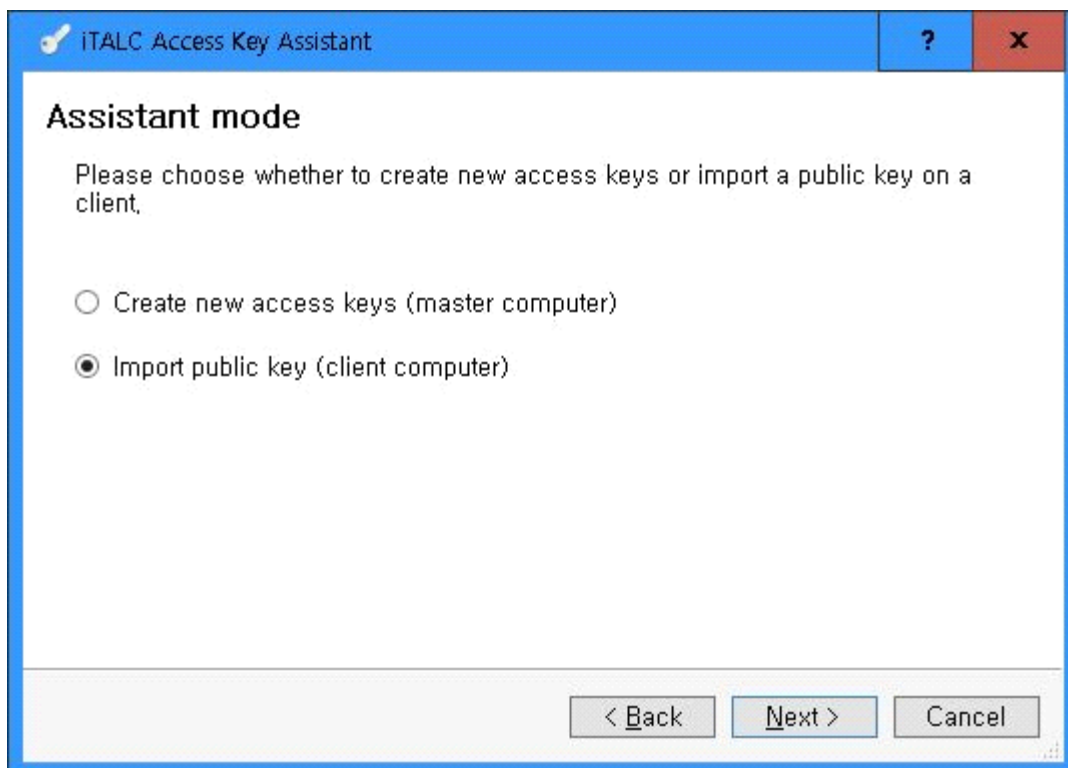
iTALC Access Key Assistant

?

x

Assistant mode

Please choose whether to create new access keys or import a public key on a client,

Create new access keys (master computer)

Import public key (client computer)

< Back

Next >

Cancel